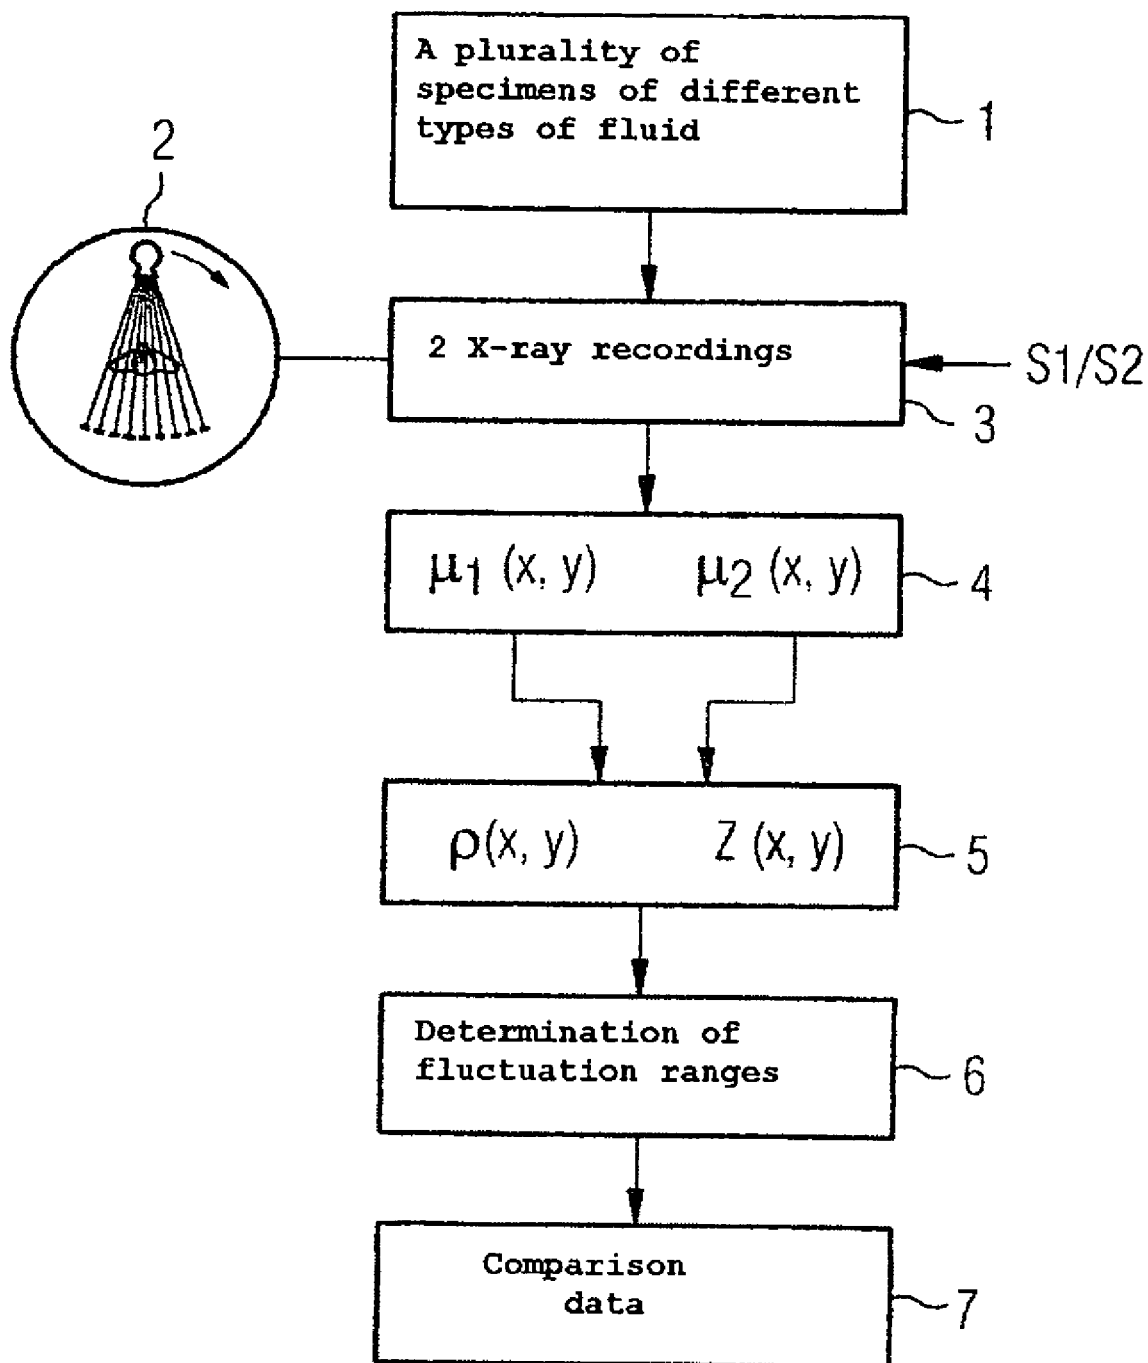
A plurality of specimens of different types of fluid

1

2

2 X-ray recordings

S1/S2

3

$\mu_1 (x, y)$ $\mu_2 (x, y)$

4

$\rho(x, y)$ $Z (x, y)$

5

Determination of fluctuation ranges

6

Comparison data

7